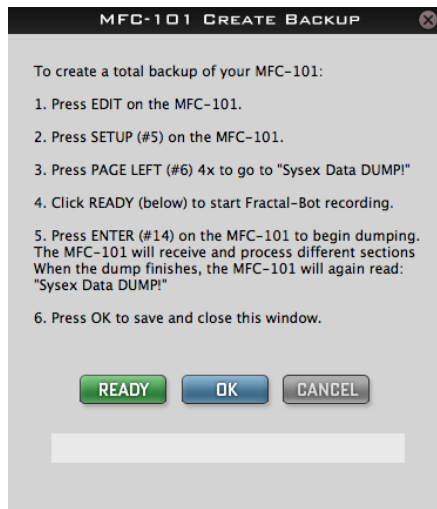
MFC-101 Create Backup

To create a total backup of your MFC-101:

1. Press EDIT on the MFC-101.

2. Press SETUP (#5) on the MFC-101.

3. Press PAGE LEFT (#6) 4x to go to "Sysex Data DUMP!"

4. Click READY (below) to start Fractal-Bot recording.

5. Press ENTER (#14) on the MFC-101 to begin dumping. The MFC-101 will receive and process different sections When the dump finishes, the MFC-101 will again read: "Sysex Data DUMP!"

6. Press OK to save and close this window.

READY OK CANCEL